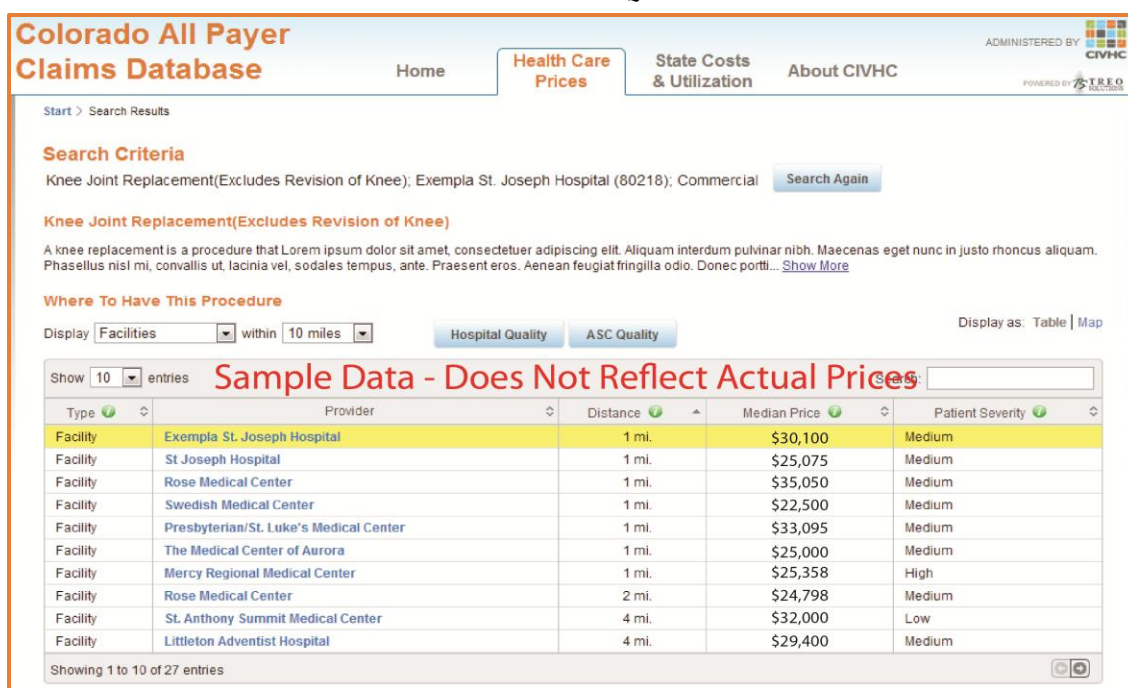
Colorado All Payer Claims Database

Home

Health Care Prices

State Costs & Utilization

About CIVHC

ADMINISTERED BY CIVHC

POWERED BY TREO SOLUTIONS

Start > Search Results

Search Criteria

Knee Joint Replacement(Excludes Revision of Knee); Exempla St. Joseph Hospital (80218); Commercial

Search Again

Knee Joint Replacement(Excludes Revision of Knee)

A knee replacement is a procedure that Lorem ipsum dolor sit amet, consectetuer adipiscing elit. Aliquam interdum pulvinar nibh. Maecenas eget nunc in justo rhoncus aliquam. Phasellus nisl mi, convallis ut, lacinia vel, sodales tempus, ante. Praesent eros. Aenean feugiat fringilla odio. Donec portti... Show More

Where To Have This Procedure

Display Facilities within 10 miles

Hospital Quality

ASC Quality

Display as: Table | Map

Show 10 entries

Sample Data - Does Not Reflect Actual Prices

Search:

| Type | Provider | Distance | Median Price | Patient Severity |
|---|---|---|---|---|
| Facility | Exempla St. Joseph Hospital | 1 mi. | \$30,100 | Medium |
| Facility | St Joseph Hospital | 1 mi. | \$25,075 | Medium |
| Facility | Rose Medical Center | 1 mi. | \$35,050 | Medium |
| Facility | Swedish Medical Center | 1 mi. | \$22,500 | Medium |
| Facility | Presbyterian/St. Luke's Medical Center | 1 mi. | \$33,095 | Medium |
| Facility | The Medical Center of Aurora | 1 mi. | \$25,000 | Medium |
| Facility | Mercy Regional Medical Center | 1 mi. | \$25,358 | High |
| Facility | Rose Medical Center | 2 mi. | \$24,798 | Medium |
| Facility | St. Anthony Summit Medical Center | 4 mi. | \$32,000 | Low |
| Facility | Littleton Adventist Hospital | 4 mi. | \$29,400 | Medium |

Showing 1 to 10 of 27 entries